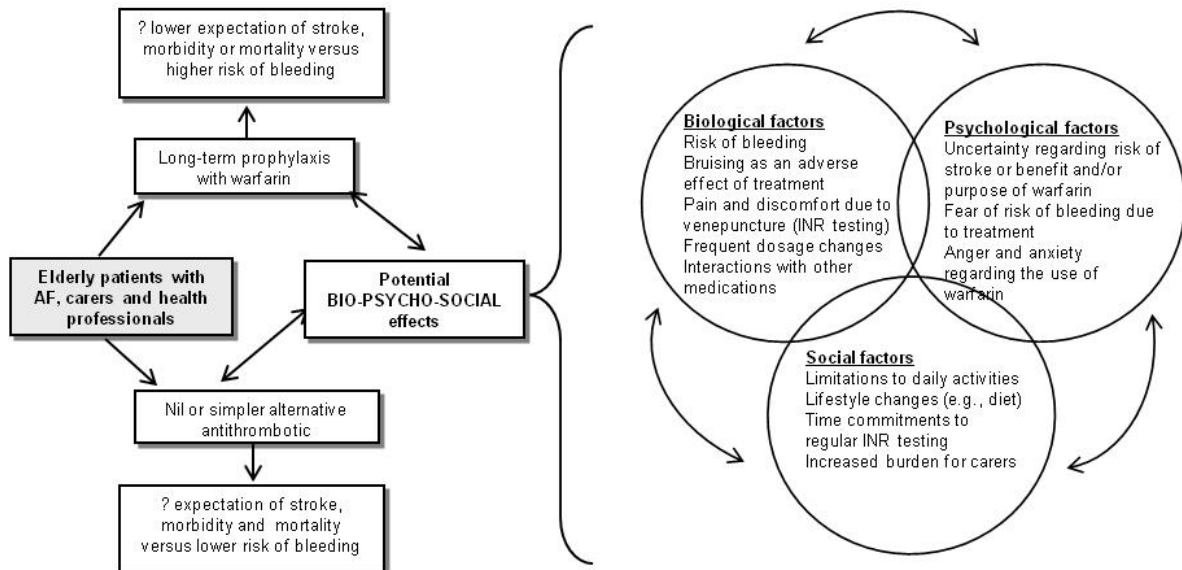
? lower expectation of stroke, morbidity or mortality versus higher risk of bleeding

Long-term prophylaxis with warfarin

Elderly patients with AF, carers and health professionals

Potential BIO-PSYCHO-SOCIAL effects

Nil or simpler alternative antithrombotic

? expectation of stroke, morbidity and mortality versus lower risk of bleeding

Biological factors
Risk of bleeding
Bruising as an adverse effect of treatment
Pain and discomfort due to venepuncture (INR testing)
Frequent dosage changes
Interactions with other medications

Psychological factors
Uncertainty regarding risk of stroke or benefit and/or purpose of warfarin
Fear of risk of bleeding due to treatment
Anger and anxiety regarding the use of warfarin

Social factors
Limitations to daily activities
Lifestyle changes (e.g., diet)
Time commitments to regular INR testing
Increased burden for carers